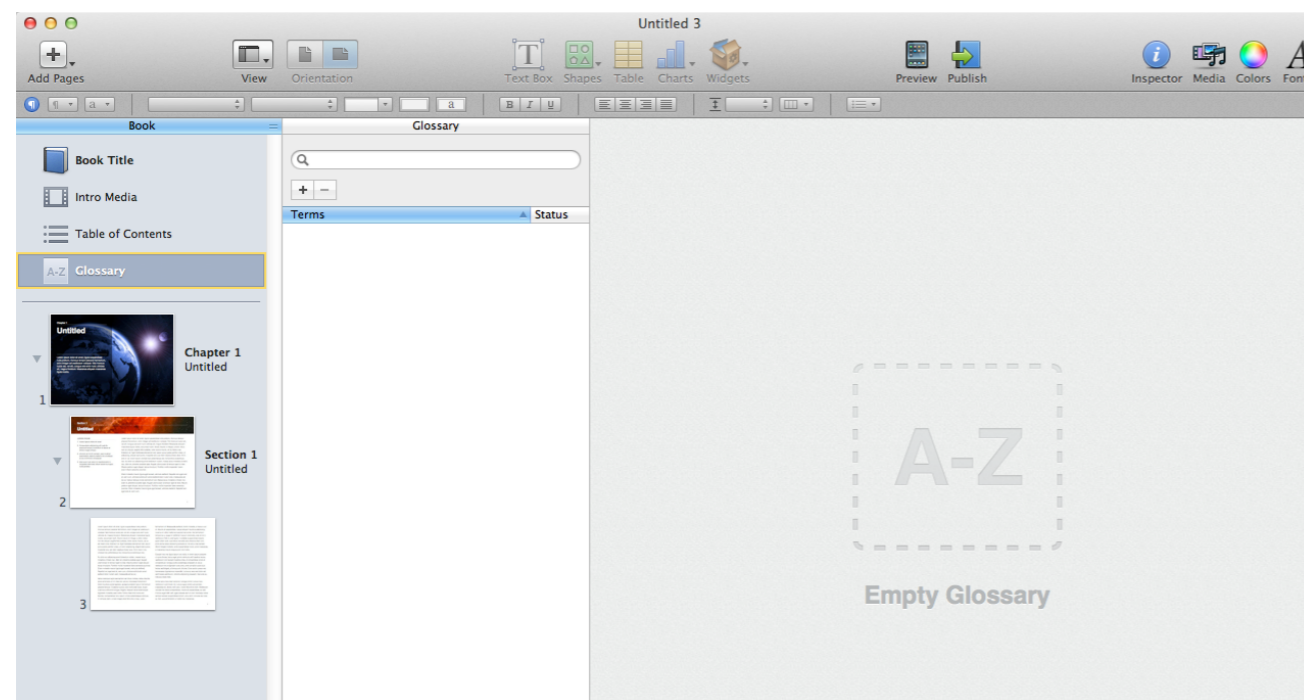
Untitled 3

Add Pages
View
Orientation
Text Box
Shapes
Table
Charts
Widgets
Preview
Publish
Inspector
Media
Colors
Fon

Book
Book Title
Intro Media
Table of Contents
A-Z Glossary

Untitled
Chapter 1
Untitled
1

Untitled
Section 1
Untitled
2

3

Glossary
+ −
Terms
Status

A-Z
Empty Glossary